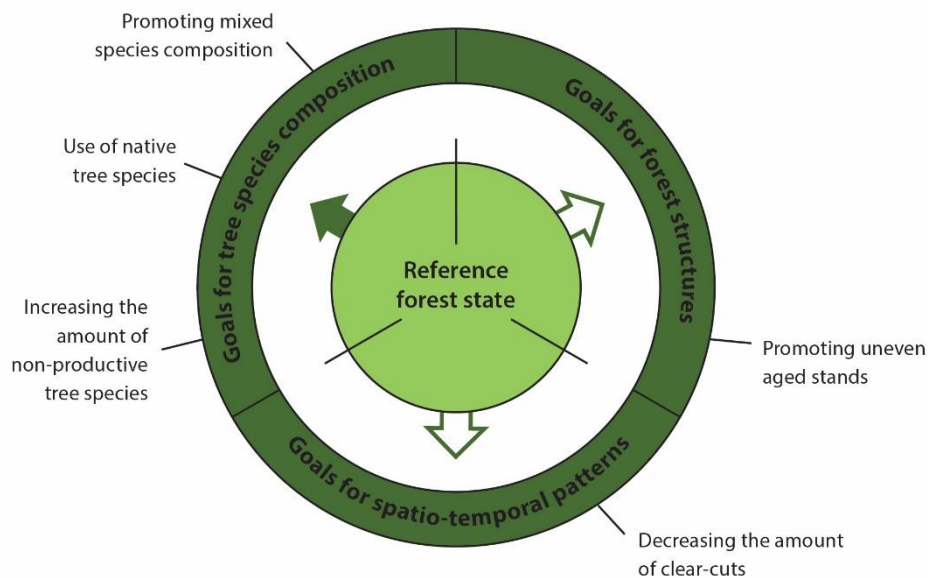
Promoting mixed species composition

Use of native tree species

Increasing the amount of non-productive tree species

Goals for tree species composition

Goals for forest structures

Reference forest state

Promoting uneven aged stands

Goals for spatio-temporal patterns

Decreasing the amount of clear-cuts